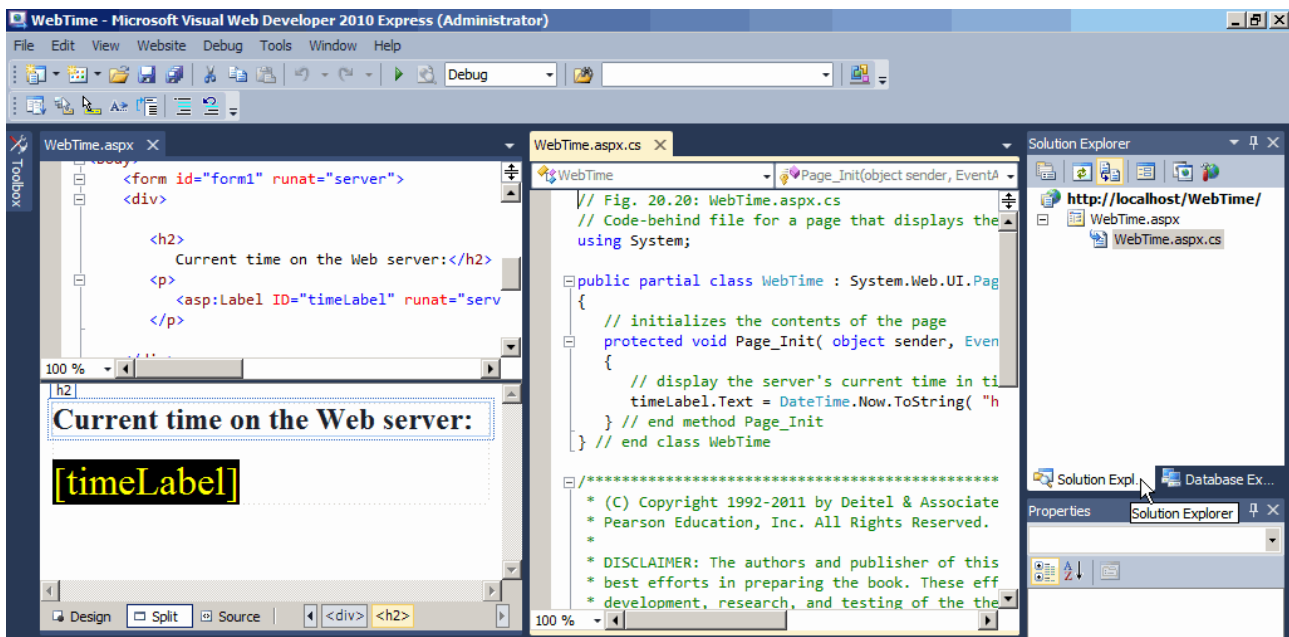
WebTime - Microsoft Visual Web Developer 2010 Express (Administrator)

File Edit View Website Debug Tools Window Help

Debug

Toolbox

WebTime.aspx

<form id="form1" runat="server">
<div>

<h2>
Current time on the Web server:</h2>
<p>
<asp:Label ID="timeLabel" runat="serv
</p>

100 %

h2

Current time on the Web server:

[timeLabel]

Design Split Source <div> <h2>

WebTime.aspx.cs

WebTime

Page_Init(object sender, EventA

// Fig. 20.20: WebTime.aspx.cs
// Code-behind file for a page that displays the
using System;

public partial class WebTime : System.Web.UI.Pag
{
// initializes the contents of the page
protected void Page_Init( object sender, Even
{
// display the server's current time in ti
timeLabel.Text = DateTime.Now.ToString( "h
} // end method Page_Init
} // end class WebTime

/***********************************************
* (C) Copyright 1992-2011 by Deitel & Associate
* Pearson Education, Inc. All Rights Reserved.
*
* DISCLAIMER: The authors and publisher of this
* best efforts in preparing the book. These eff
* development, research, and testing of the the

100 %

Solution Explorer

http://localhost/WebTime/
WebTime.aspx
WebTime.aspx.cs

Solution Expl... Database Ex...

Properties

Solution Explorer